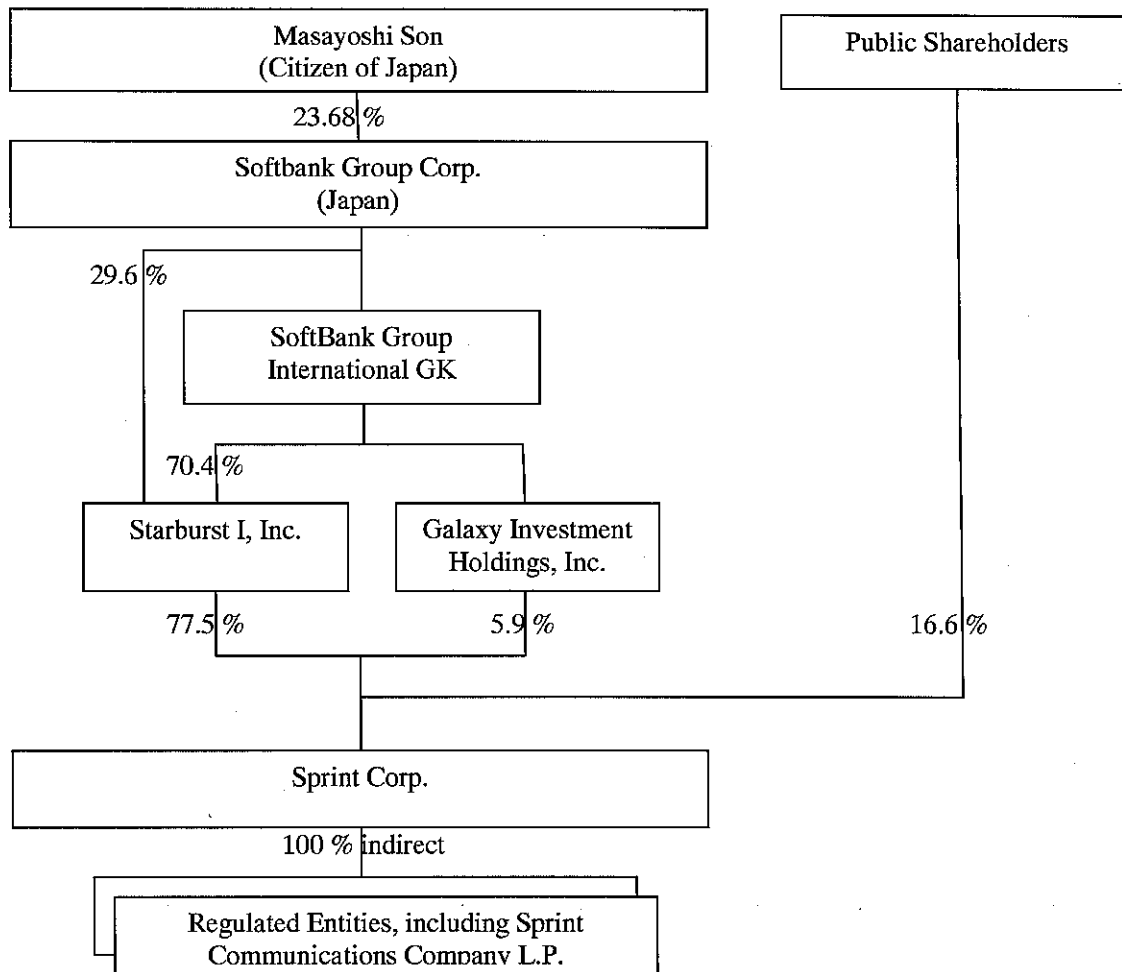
Masayoshi Son
(Citizen of Japan)

Public Shareholders

23.68 %

Softbank Group Corp.
(Japan)

29.6 %

SoftBank Group
International GK

70.4 %

Starburst I, Inc.

Galaxy Investment
Holdings, Inc.

77.5 %

5.9 %

16.6 %

Sprint Corp.

100 % indirect

Regulated Entities, including Sprint
Communications Company L.P.